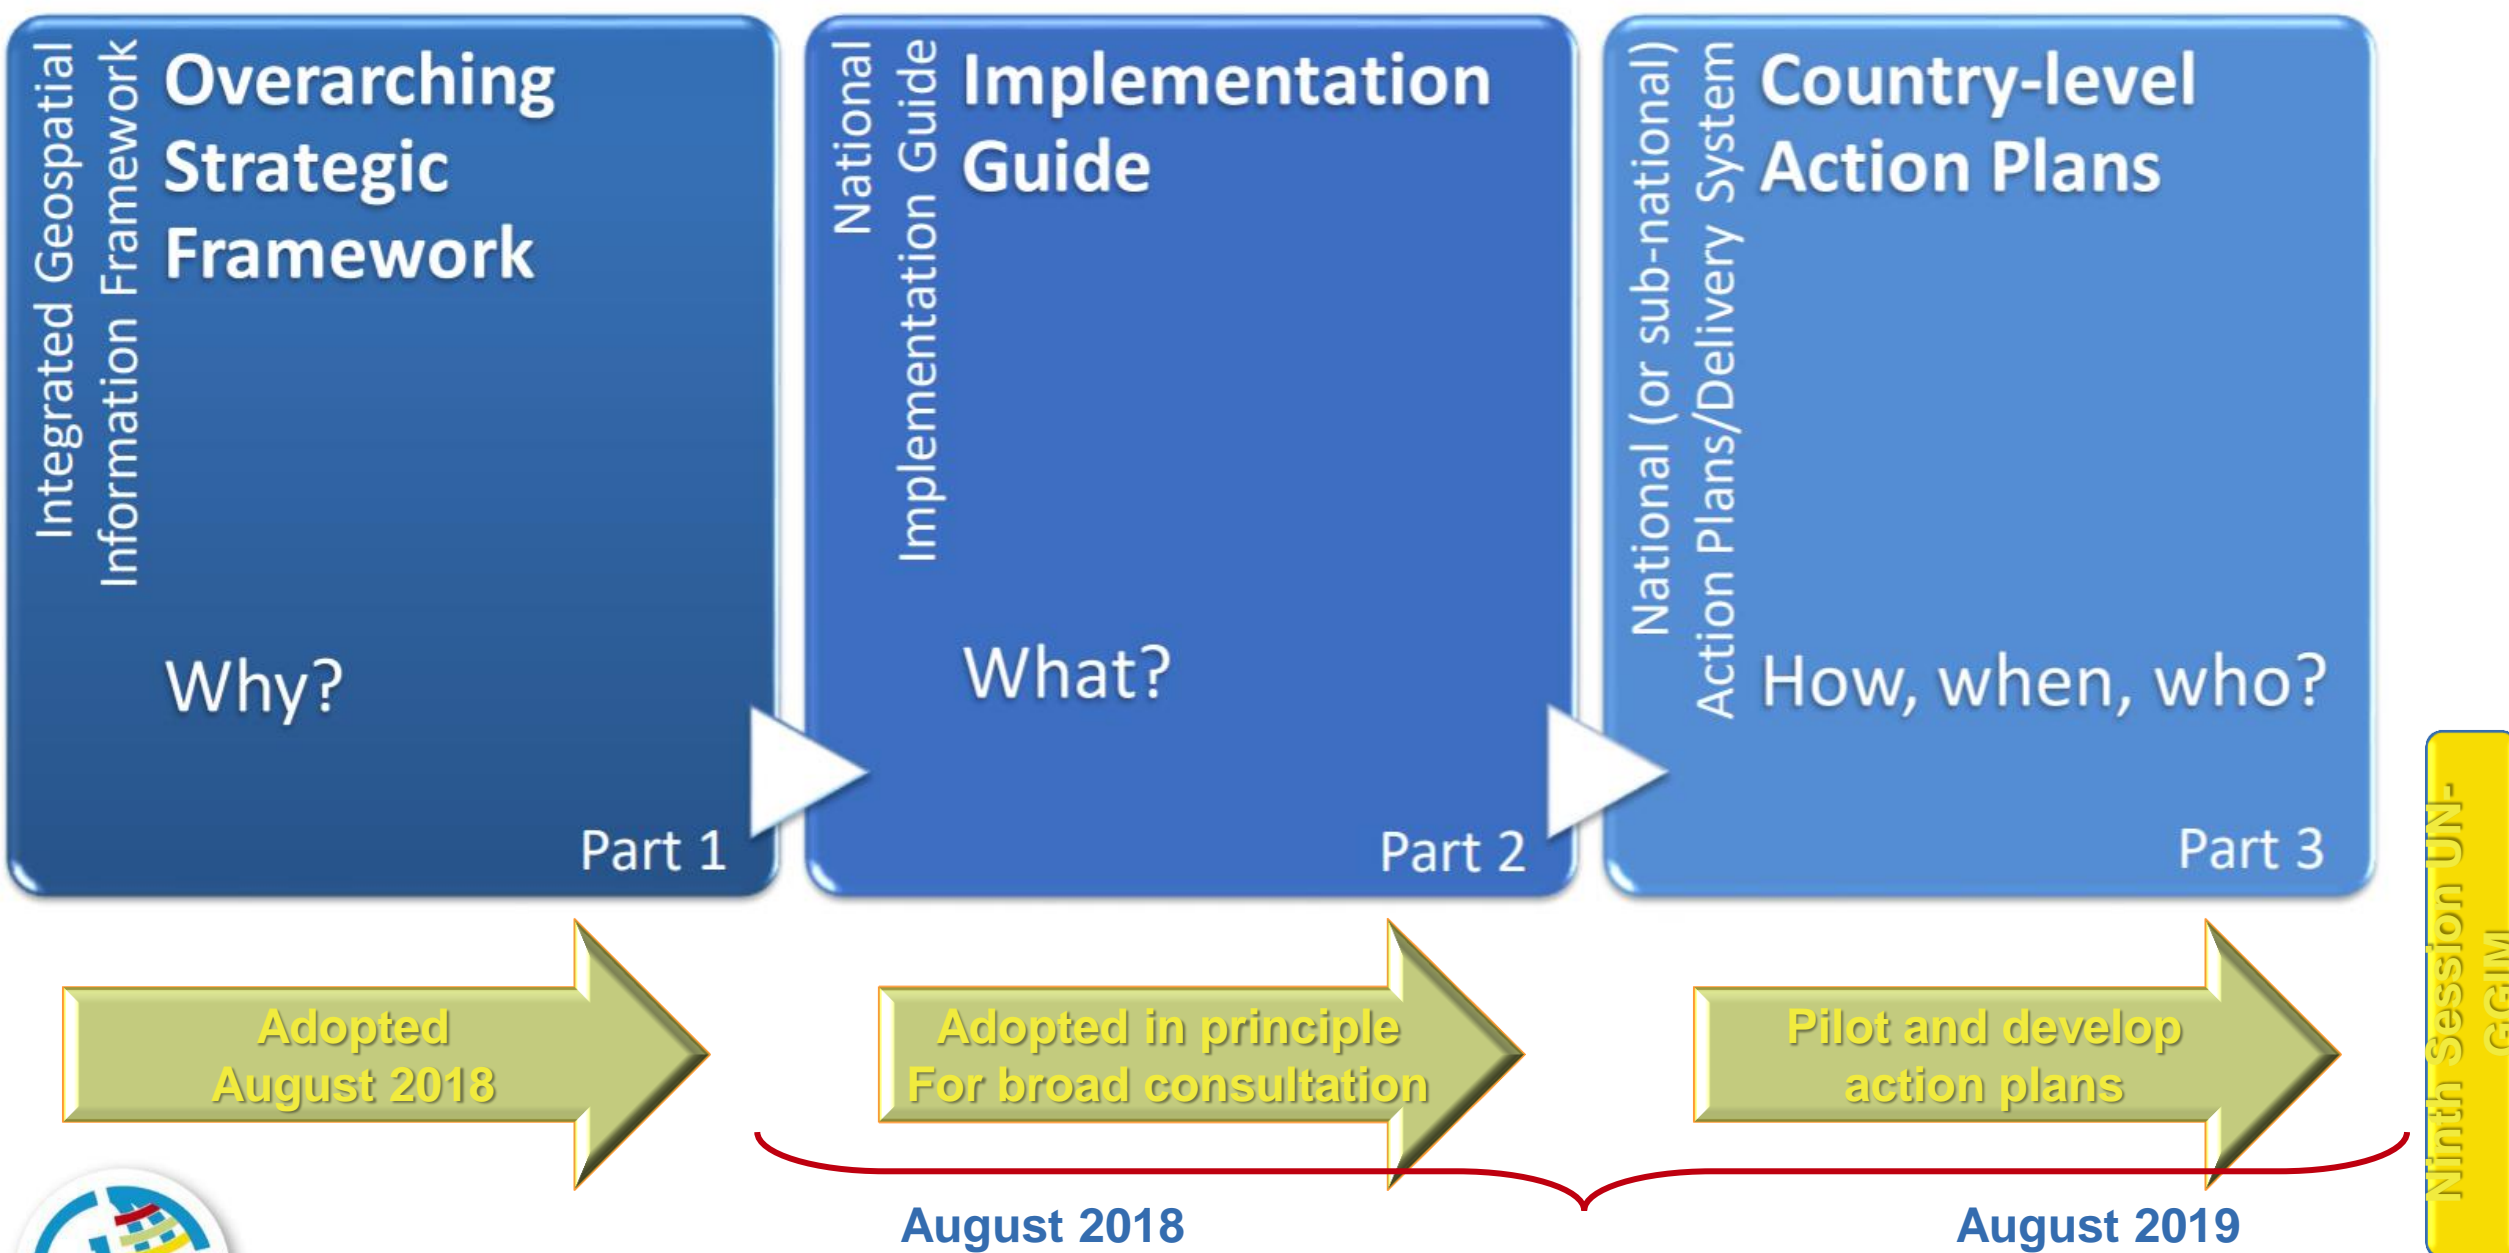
Integrated Geospatial Information Framework

Overarching Strategic Framework

Why?

Part 1

National Implementation Guide

Implementation Guide

What?

Part 2

National (or sub-national) Action Plans/Delivery System

Country-level Action Plans

How, when, who?

Part 3

Adopted August 2018

Adopted in principle For broad consultation

Pilot and develop action plans

Ninth Session UN-GGIM

August 2018

August 2019